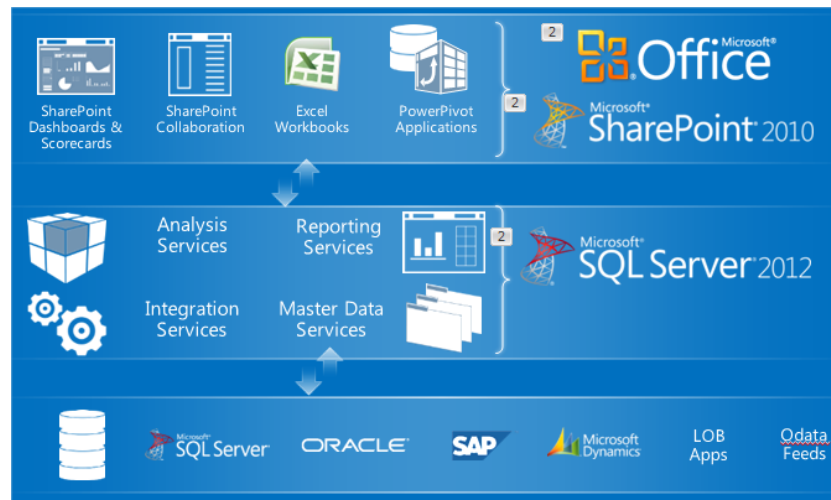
SharePoint Dashboards & Scorecards

SharePoint Collaboration

Excel Workbooks

PowerPivot Applications

2

Microsoft® Office

2

Microsoft® SharePoint 2010

Analysis Services

Reporting Services

2

Microsoft® SQL Server 2012

Integration Services

Master Data Services

Microsoft® SQL Server

ORACLE

SAP

Microsoft Dynamics

LOB Apps

Odata Feeds